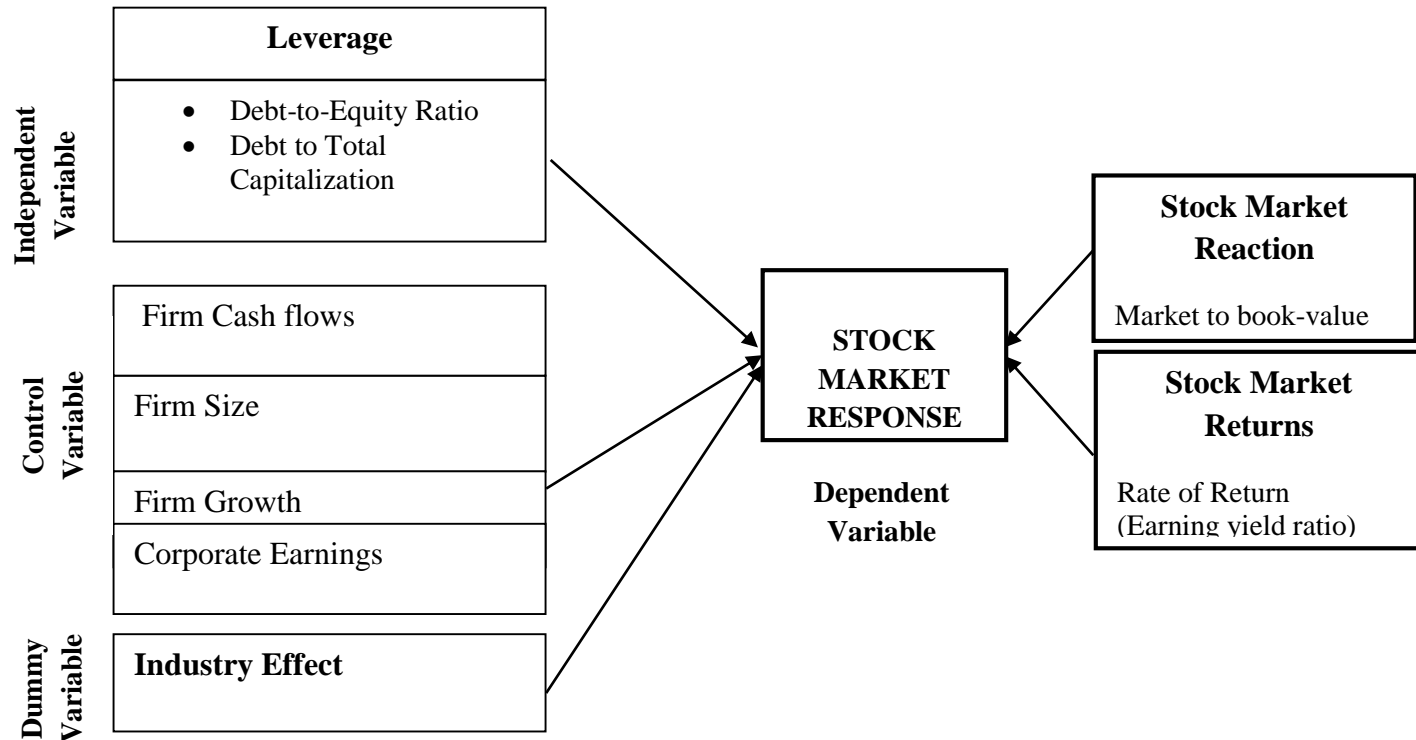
Independent Variable

Leverage

- Debt-to-Equity Ratio
- Debt to Total Capitalization

Control Variable

Firm Cash flows

Firm Size

Firm Growth

Corporate Earnings

Dummy Variable

Industry Effect

STOCK MARKET RESPONSE

Dependent Variable

Stock Market Reaction

Market to book-value

Stock Market Returns

Rate of Return (Earning yield ratio)